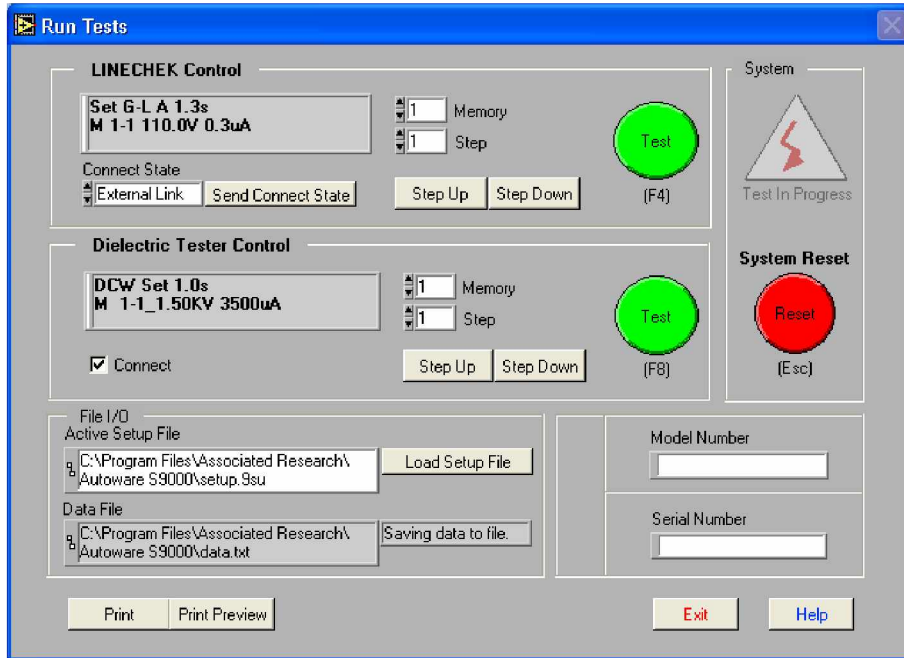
Run Tests

LINECHEK Control

Set G-L A 1.3s
M 1-1 110.0V 0.3uA

1 Memory
1 Step

Test
(F4)

Connect State
External Link
Send Connect State

Step Up
Step Down

System

Test In Progress

Dielectric Tester Control

DCW Set 1.0s
M 1-1_1.50KV 3500uA

1 Memory
1 Step

Test
(F8)

Connect

Step Up
Step Down

System Reset

Reset
(Esc)

File I/O
Active Setup File
C:\Program Files\Associated Research\Autoware S9000\setup.9su
Load Setup File

Data File
C:\Program Files\Associated Research\Autoware S9000\data.txt
Saving data to file.

Model Number

Serial Number

Print
Print Preview

Exit
Help